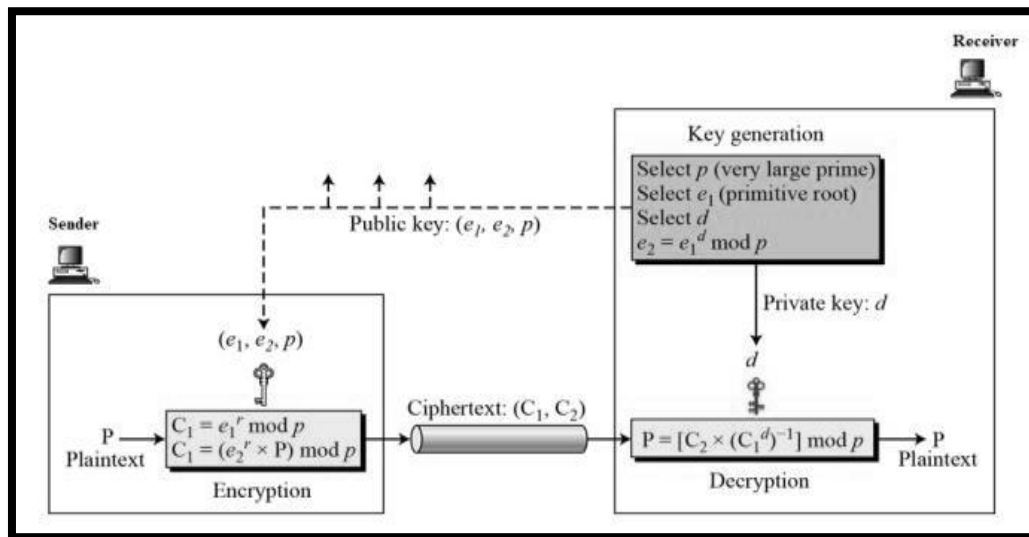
Receiver

Key generation

Select $p$ (very large prime)
Select $e_1$ (primitive root)
Select $d$
$e_2 = e_1^d \bmod p$

Public key: $(e_1, e_2, p)$

Sender

Private key: $d$

$(e_1, e_2, p)$

$d$

P
Plaintext

$C_1 = e_1^r \bmod p$
$C_1 = (e_2^r \times P) \bmod p$

Encryption

Ciphertext: $(C_1, C_2)$

$P = [C_2 \times (C_1^d)^{-1}] \bmod p$

Decryption

P
Plaintext